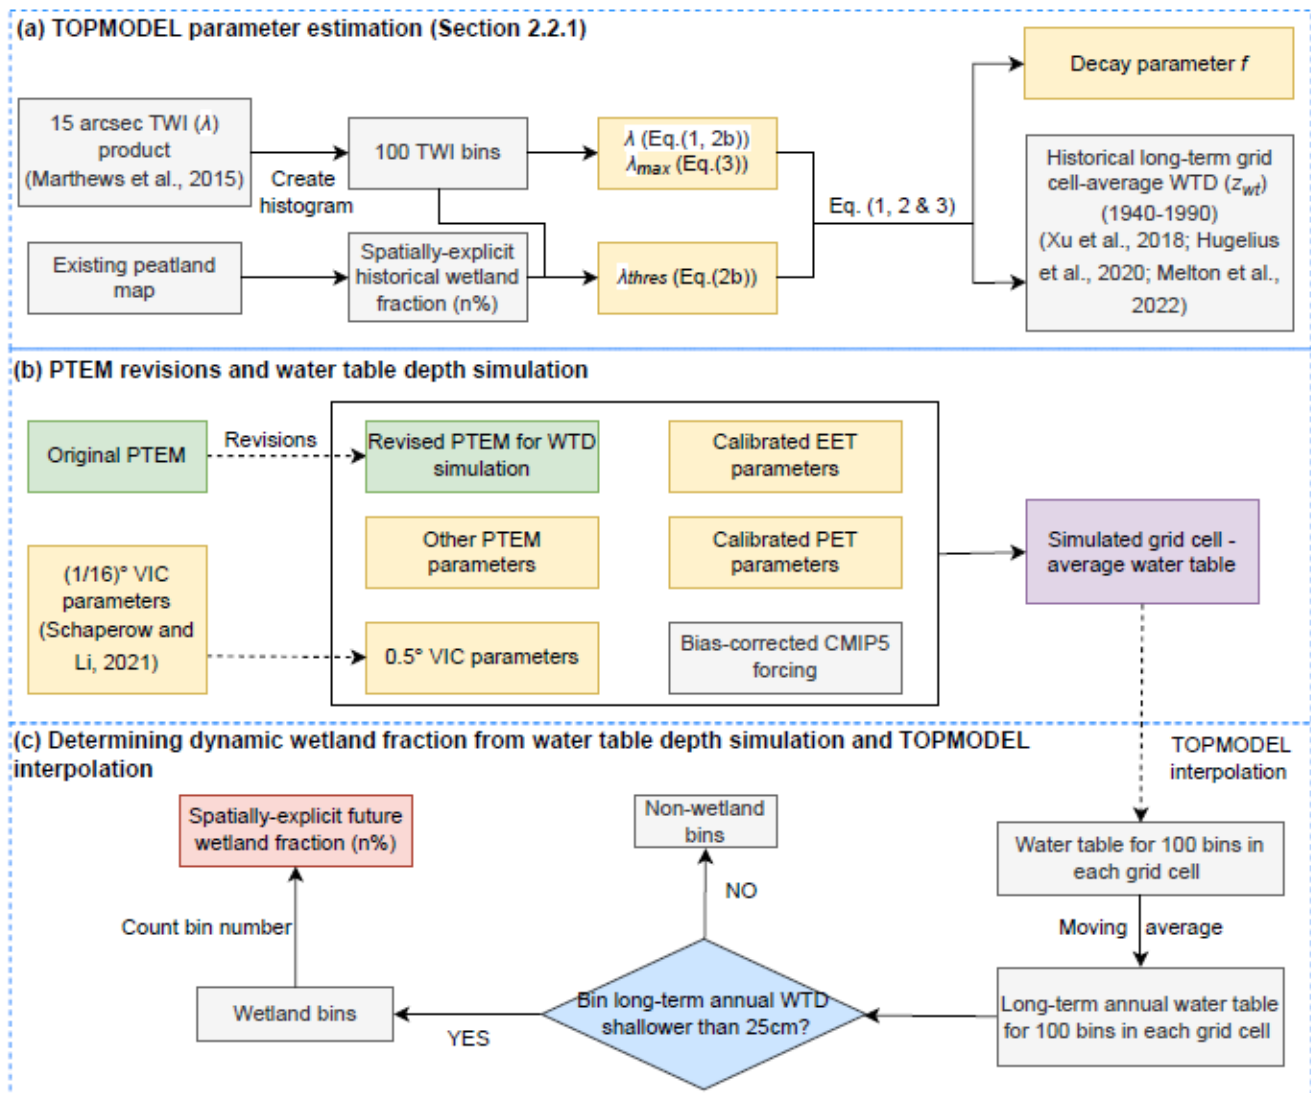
(a) TOPMODEL parameter estimation (Section 2.2.1)

15 arcsec TWI ($\lambda$) product (Marthews et al., 2015)

Create histogram

100 TWI bins

$\lambda$ (Eq.(1, 2b))
$\lambda_{max}$ (Eq.(3))

Existing peatland map

Spatially-explicit historical wetland fraction (n%)

$\lambda_{thres}$ (Eq.(2b))

Eq. (1, 2 & 3)

Decay parameter $f$

Historical long-term grid cell-average WTD ($z_{wt}$) (1940-1990) (Xu et al., 2018; Hugelius et al., 2020; Melton et al., 2022)

(b) PTEM revisions and water table depth simulation

Original PTEM

Revisions

Revised PTEM for WTD simulation

Calibrated EET parameters

Other PTEM parameters

Calibrated PET parameters

(1/16)° VIC parameters (Schaperow and Li, 2021)

0.5° VIC parameters

Bias-corrected CMIP5 forcing

Simulated grid cell - average water table

(c) Determining dynamic wetland fraction from water table depth simulation and TOPMODEL interpolation

TOPMODEL interpolation

Spatially-explicit future wetland fraction (n%)

Non-wetland bins

NO

Water table for 100 bins in each grid cell

Count bin number

Moving average

Wetland bins

Bin long-term annual WTD shallower than 25cm?

Long-term annual water table for 100 bins in each grid cell

YES